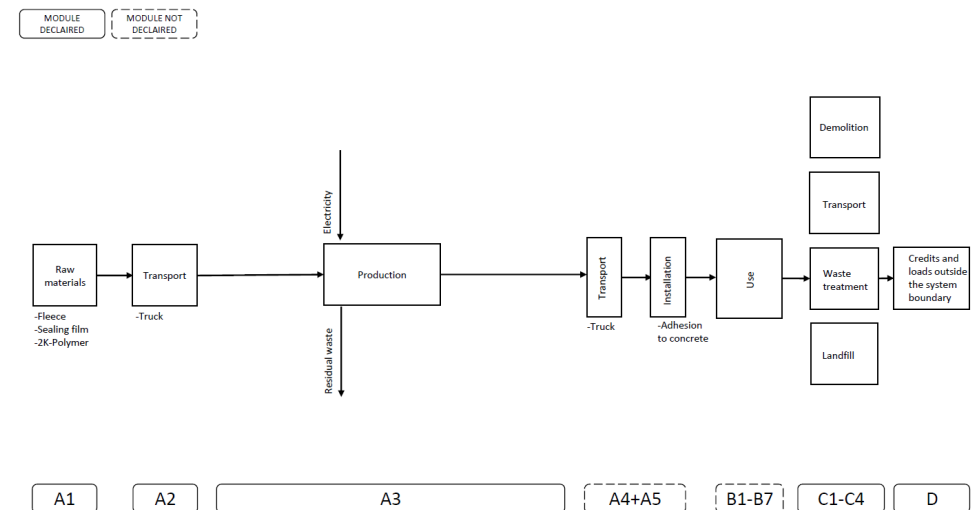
MODULE DECLAIRED

MODULE NOT DECLAIRED

Demolition

Transport

Electricity

Raw materials

-Fleece
-Sealing film
-2K-Polymer

Transport

-Truck

Production

Residual waste

Transport

-Truck

Installation

-Adhesion to concrete

Use

Waste treatment

Credits and loads outside the system boundary

Landfill

A1

A2

A3

A4+A5

B1-B7

C1-C4

D